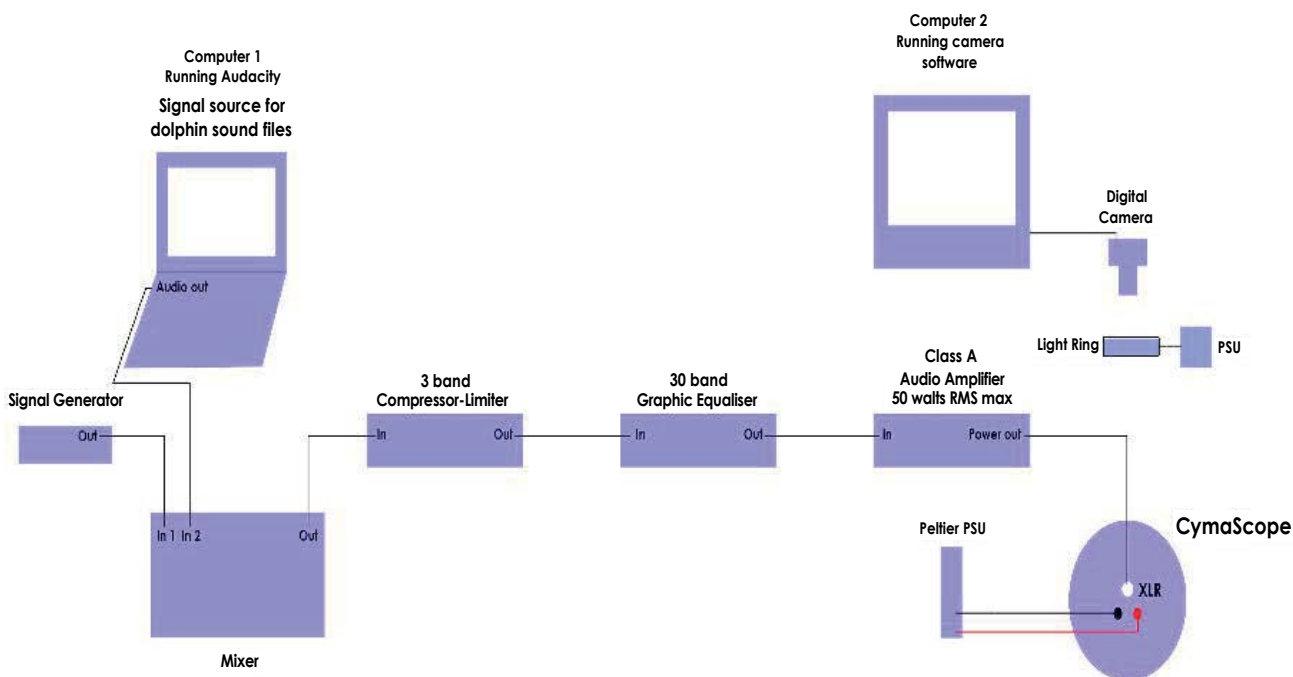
Computer 1
Running Audacity
Signal source for dolphin sound files

Audio out

Computer 2
Running camera software

Digital Camera

Light Ring

PSU

Signal Generator

Out

In 1 In 2

Out

Mixer

3 band
Compressor-Limiter

In

Out

30 band
Graphic Equaliser

In

Out

Class A
Audio Amplifier
50 watts RMS max

In

Power out

Peltier PSU

CymaScope

XLR